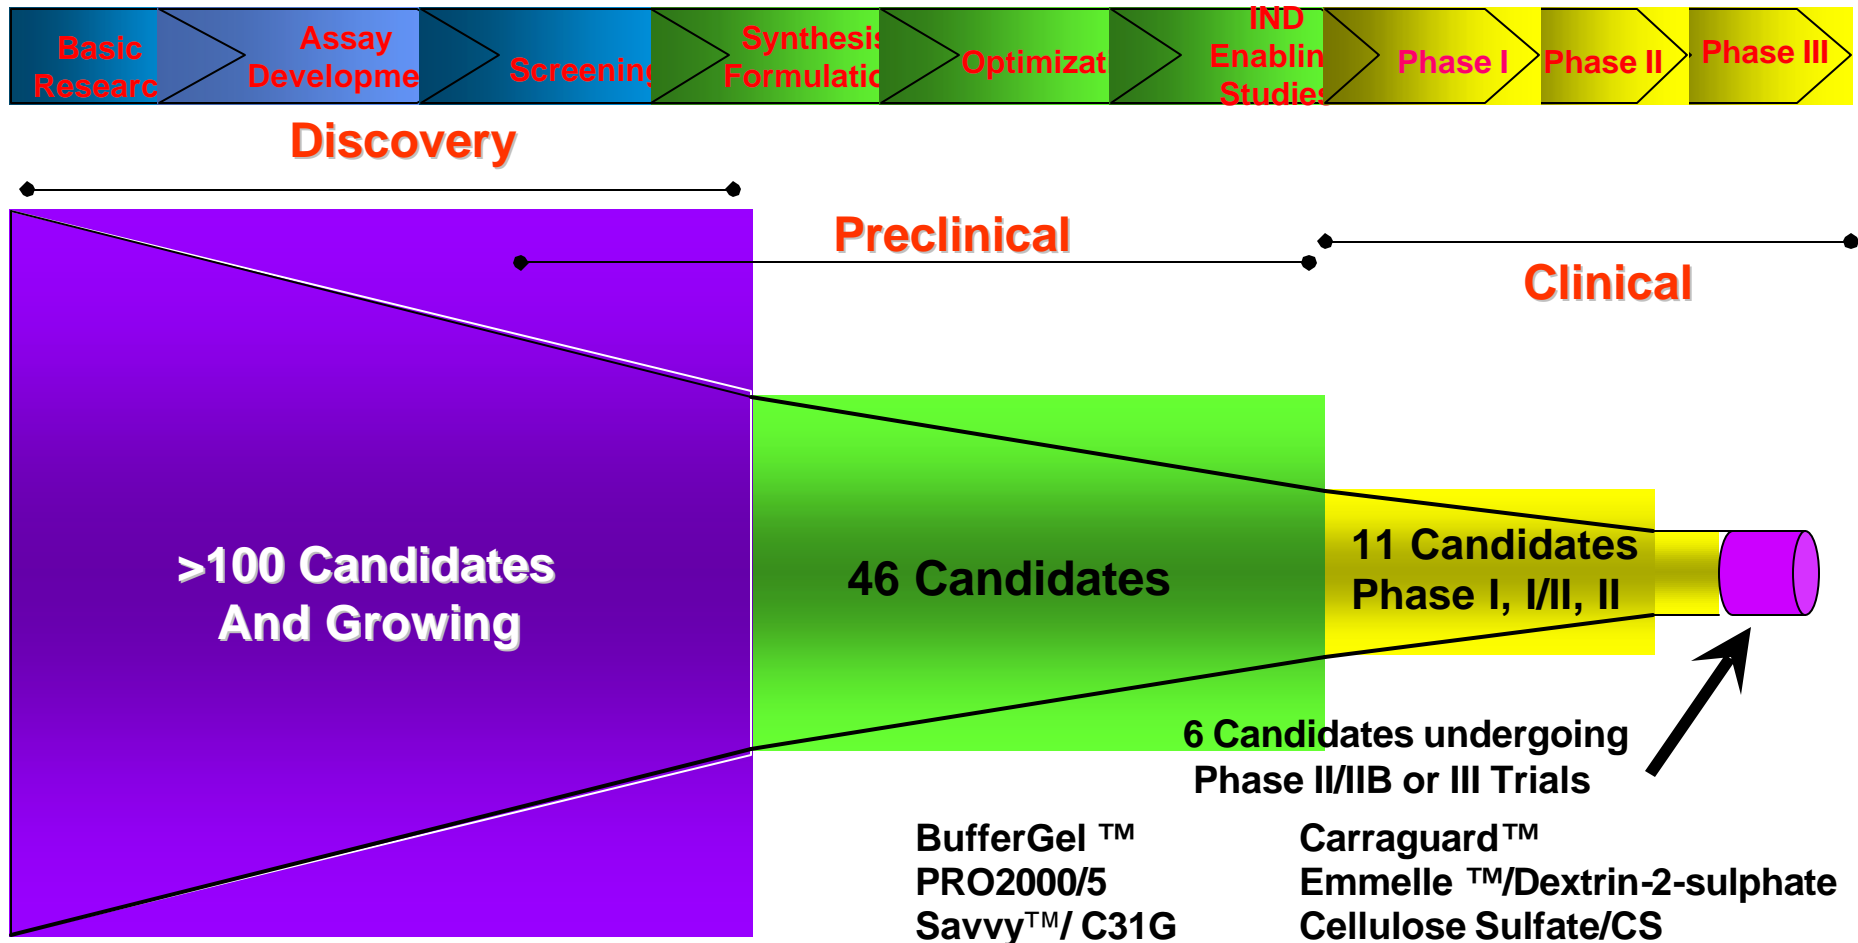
Basic Researc

Assay Developme

Screening

Synthesis Formulatio

Optimizat

IND Enablin Studies

Phase I

Phase II

Phase III

Discovery

Preclinical

Clinical

>100 Candidates And Growing

46 Candidates

11 Candidates Phase I, I/II, II

6 Candidates undergoing Phase II/IIB or III Trials

BufferGel ™
PRO2000/5
Savvy™/ C31G

Carraguard™
Emmelle ™/Dextrin-2-sulphate
Cellulose Sulfate/CS